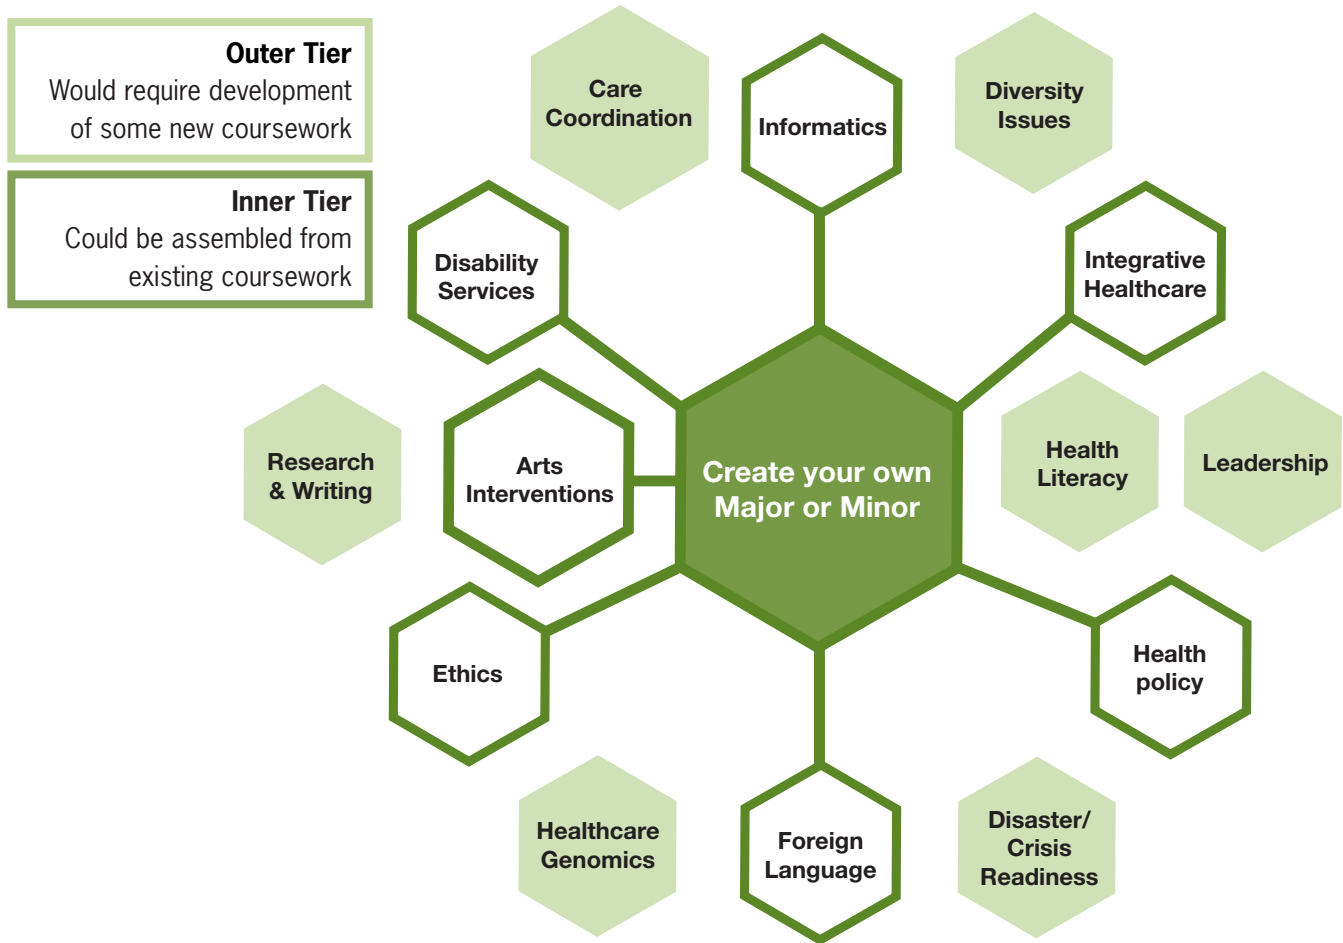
Outer Tier
Would require development of some new coursework

Inner Tier
Could be assembled from existing coursework

Care Coordination

Informatics

Diversity Issues

Disability Services

Integrative Healthcare

Research & Writing

Arts Interventions

Create your own Major or Minor

Health Literacy

Leadership

Ethics

Health policy

Healthcare Genomics

Foreign Language

Disaster/ Crisis Readiness